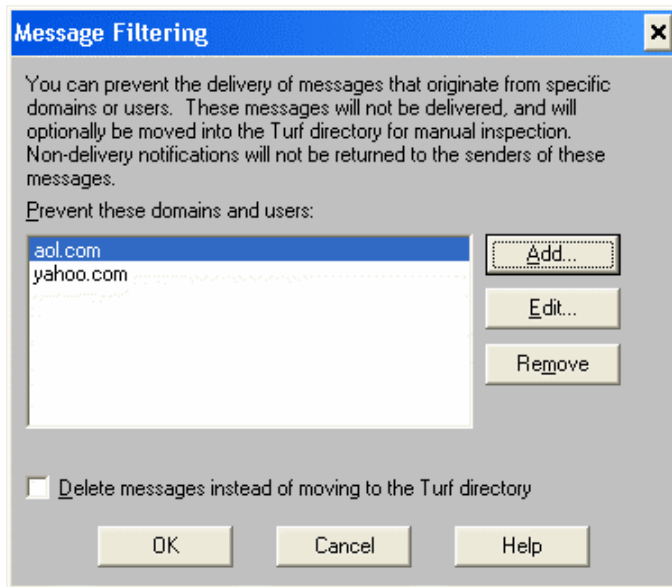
Message Filtering

×

You can prevent the delivery of messages that originate from specific domains or users. These messages will not be delivered, and will optionally be moved into the Turf directory for manual inspection. Non-delivery notifications will not be returned to the senders of these messages.

Prevent these domains and users:

aol.com
yahoo.com

Add...

Edit...

Remove

Delete messages instead of moving to the Turf directory

OK

Cancel

Help